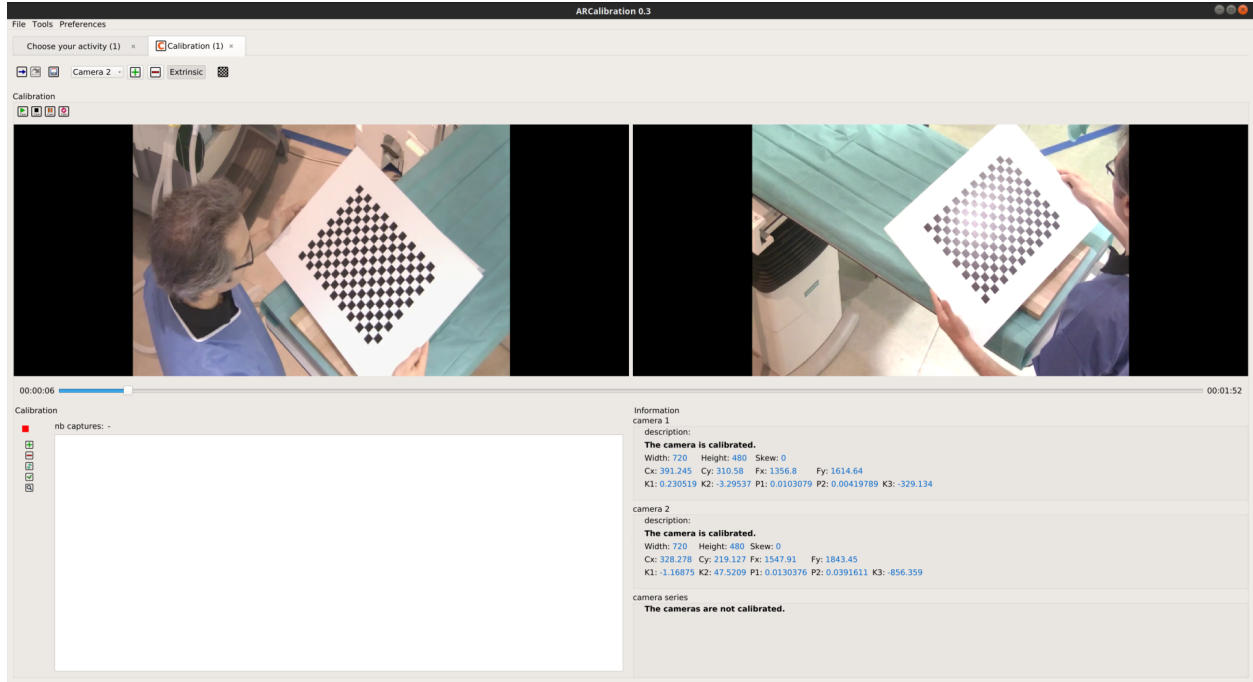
ARCalibration 0.3

File Tools Preferences

Choose your activity (1) ×
Calibration (1) ×

Camera 2 Extrinsic

Calibration

00:00:06
00:01:52

Calibration

nb captures: -

Information
camera 1
description:
The camera is calibrated.
Width: 720 Height: 480 Skew: 0
Cx: 391.245 Cy: 310.58 Fx: 1356.8 Fy: 1614.64
K1: 0.230519 K2: -3.29537 P1: 0.0103079 P2: 0.00419789 K3: -329.134

camera 2
description:
The camera is calibrated.
Width: 720 Height: 480 Skew: 0
Cx: 328.278 Cy: 219.127 Fx: 1547.91 Fy: 1843.45
K1: -1.16875 K2: 47.5209 P1: 0.0130376 P2: 0.0391611 K3: -856.359

camera series
The cameras are not calibrated.